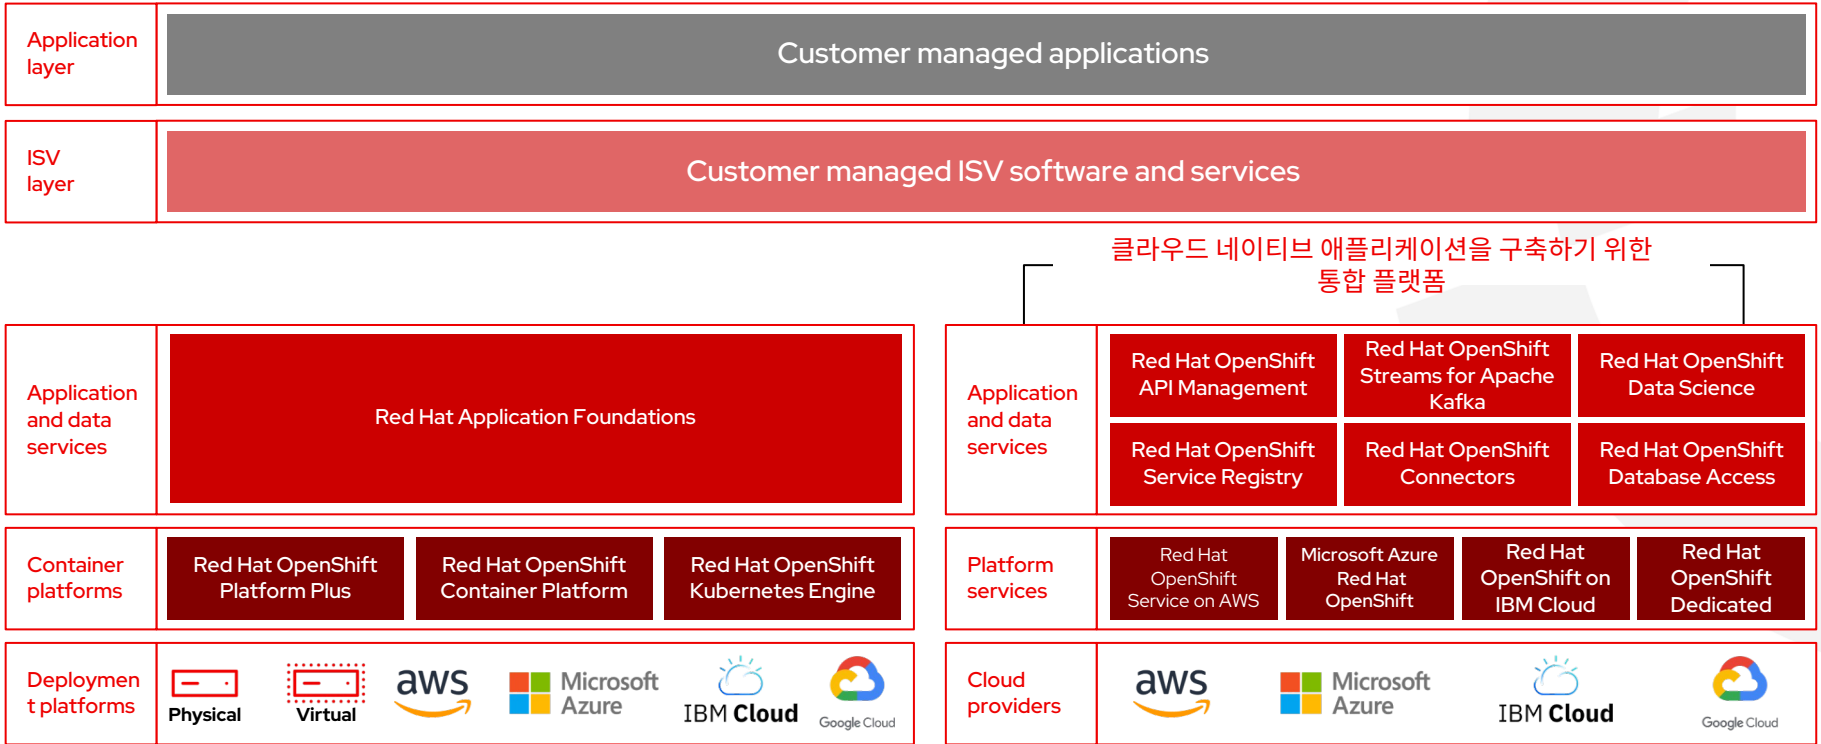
Application layer

Customer managed applications

ISV layer

Customer managed ISV software and services

클라우드 네이티브 애플리케이션을 구축하기 위한 통합 플랫폼

Application and data services

Red Hat Application Foundations

Application and data services

Red Hat OpenShift API Management

Red Hat OpenShift Streams for Apache Kafka

Red Hat OpenShift Data Science

Red Hat OpenShift Service Registry

Red Hat OpenShift Connectors

Red Hat OpenShift Database Access

Container platforms

Red Hat OpenShift Platform Plus

Red Hat OpenShift Container Platform

Red Hat OpenShift Kubernetes Engine

Platform services

Red Hat OpenShift Service on AWS

Microsoft Azure Red Hat OpenShift

Red Hat OpenShift on IBM Cloud

Red Hat OpenShift Dedicated

Deployment platforms

Physical

Virtual

aws

Microsoft Azure

IBM Cloud

Google Cloud

Cloud providers

aws

Microsoft Azure

IBM Cloud

Google Cloud